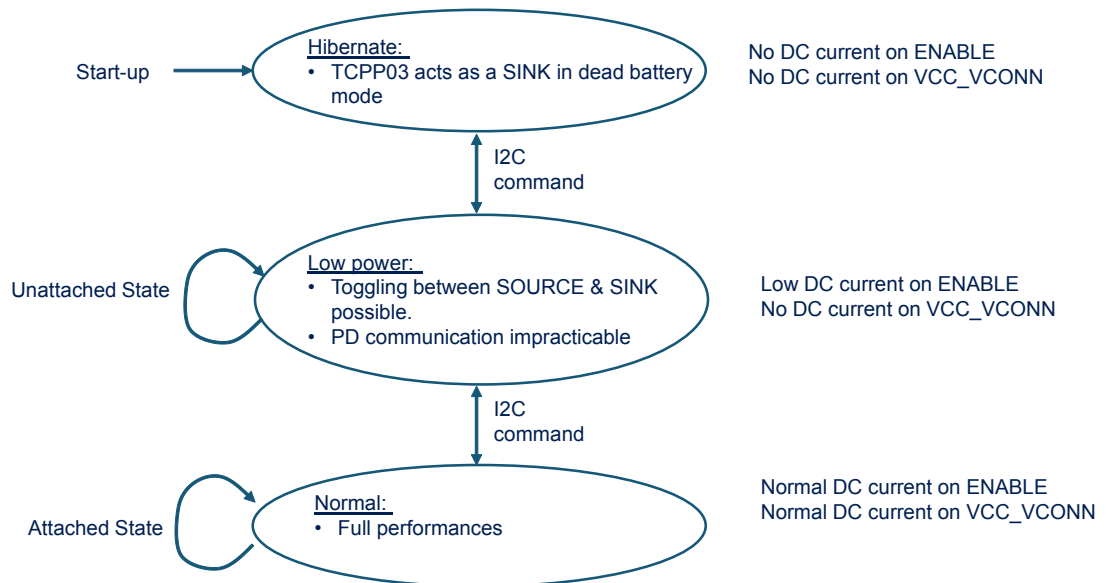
Start-up

Hibernate:
• TCPP03 acts as a SINK in dead battery mode

No DC current on ENABLE
No DC current on VCC_VCONN

I2C command

Unattached State

Low power:
• Toggling between SOURCE & SINK possible.
• PD communication impracticable

Low DC current on ENABLE
No DC current on VCC_VCONN

I2C command

Attached State

Normal:
• Full performances

Normal DC current on ENABLE
Normal DC current on VCC_VCONN